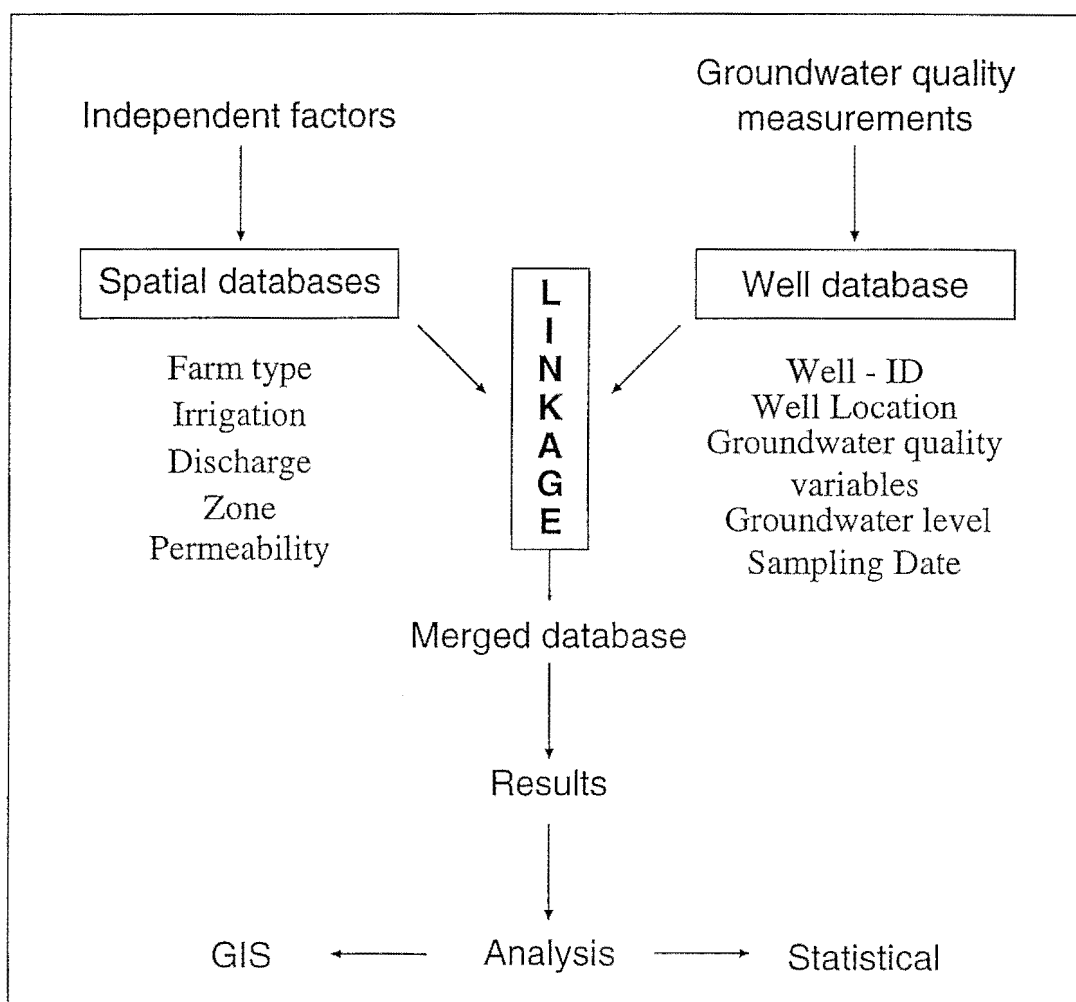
Independent factors

Groundwater quality measurements

Spatial databases

L I N K A G E

Well database

Farm type
Irrigation
Discharge
Zone
Permeability

Well - ID
Well Location
Groundwater quality variables
Groundwater level
Sampling Date

Merged database

Results

GIS

Analysis

Statistical